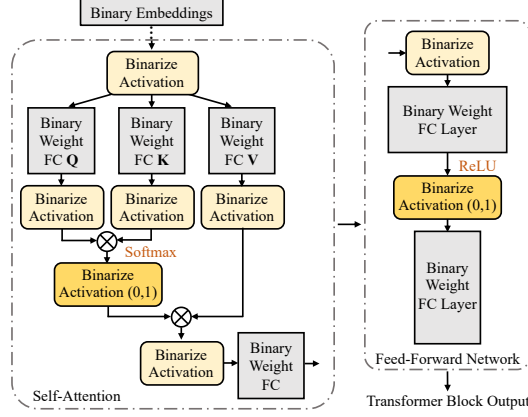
Binary Embeddings

Binarize Activation

Binary Weight FC **Q**

Binary Weight FC **K**

Binary Weight FC **V**

Binarize Activation

Binarize Activation

Binarize Activation

Softmax

Binarize Activation (0,1)

Binarize Activation

Binary Weight FC

Self-Attention

Binarize Activation

Binary Weight FC Layer

ReLU

Binarize Activation (0,1)

Binary Weight FC Layer

Feed-Forward Network

Transformer Block Output